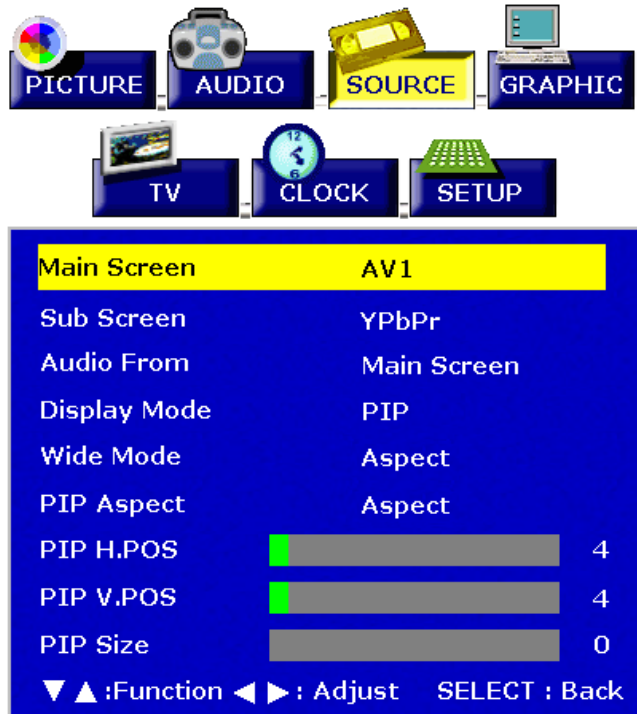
PICTURE AUDIO SOURCE GRAPHIC

TV CLOCK SETUP

12

6

| Main Screen | AV1 |
|---|---|
| Sub Screen | YPbPr |
| Audio From | Main Screen |
| Display Mode | PIP |
| Wide Mode | Aspect |
| PIP Aspect | Aspect |
| PIP H.POS | 4 |
| PIP V.POS | 4 |
| PIP Size | 0 |

▼▲:Function ◀ ▶: Adjust SELECT : Back